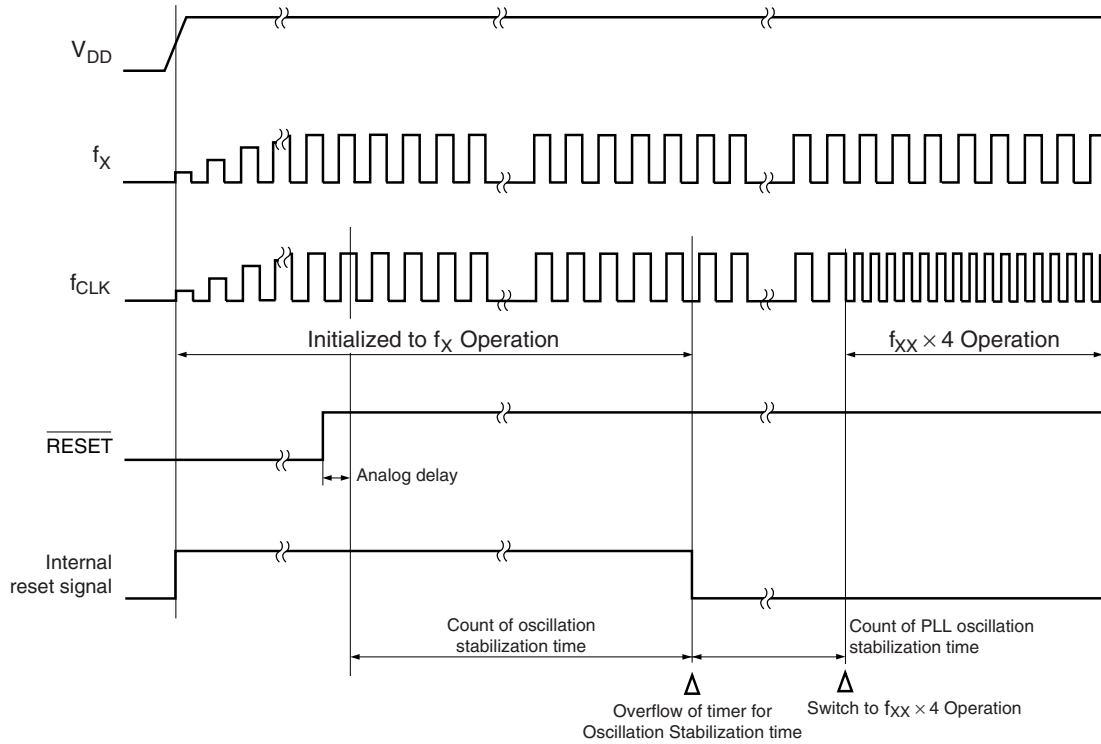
$V_{DD}$

$f_X$

$f_{CLK}$

Initialized to $f_X$ Operation

$f_{XX} \times 4$ Operation

$\overline{RESET}$

Analog delay

Internal reset signal

Count of oscillation stabilization time

Count of PLL oscillation stabilization time

Overflow of timer for Oscillation Stabilization time

Switch to $f_{XX} \times 4$ Operation